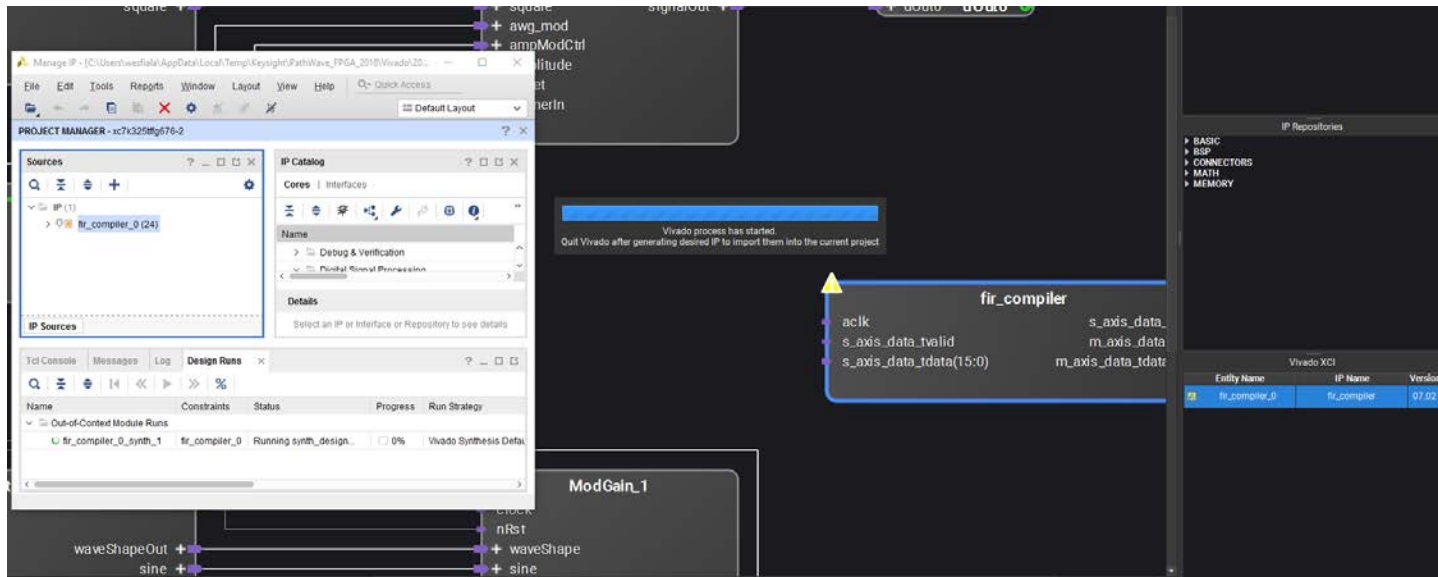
square +
+ square
signalOut +
+ awg_mod
+ ampModCtrl
Manage IP - [C:\Users\wesfiala\AppData\Local\Temp\Keysight\PathWave_FPGA_2018\Vivado\20...
plitude
File Edit Tools Reports Window Layout View Help Quick Access
et
Default Layout
nerIn
PROJECT MANAGER - xc7k325tffg676-2
Sources
IP (1)
fir_compiler_0 (24)
IP Sources
IP Catalog
Cores | Interfaces
Name
Debug & Verification
Digital Signal Processing
Details
Select an IP or Interface or Repository to see details
Tcl Console Messages Log Design Runs
| Name | Constraints | Status | Progress | Run Strategy |
|---|---|---|---|---|
| Out-of-Context Module Runs | | | | |
| fir_compiler_0_synth_1 | fir_compiler_0 | Running synth_design... | 0% | Vivado Synthesis Defau |

Vivado process has started.
Quit Vivado after generating desired IP to import them into the current project
fir_compiler
aclk
s_axis_data_tvalid
s_axis_data_tdata(15:0)
s_axis_data_
m_axis_data
m_axis_data_tdata
ModGain_1
clock
nRst
waveShapeOut +
+ waveShape
sine +
+ sine
IP Repositories
BASIC
BSP
CONNECTORS
MATH
MEMORY
Vivado XCI
| Entity Name | IP Name | Version |
|---|---|---|
| fir_compiler_0 | fir_compiler | 07.02 |